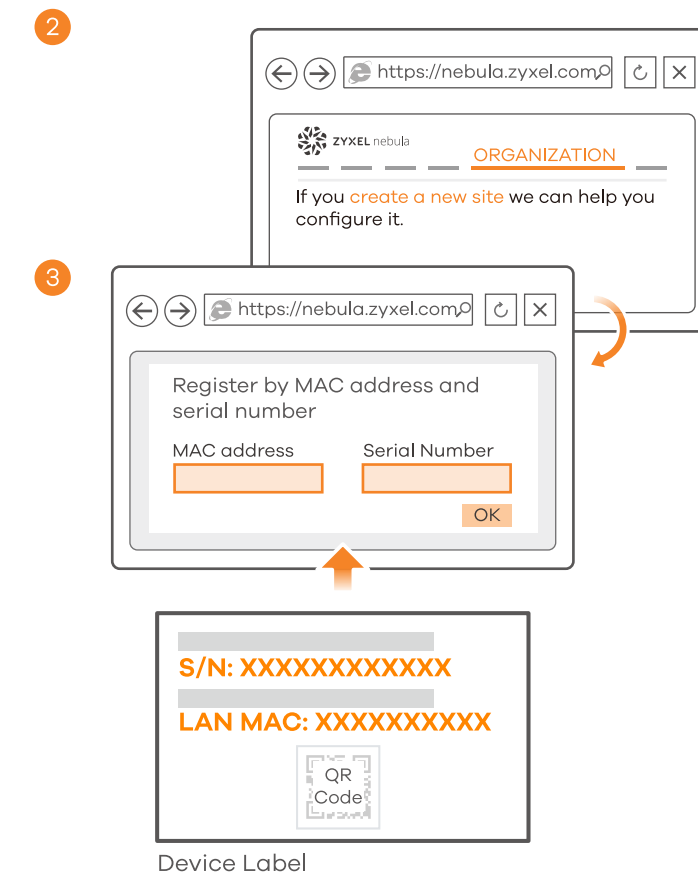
2

https://nebula.zyxel.com

ZYXEL nebula

ORGANIZATION

If you create a new site we can help you configure it.

3

https://nebula.zyxel.com

Register by MAC address and serial number

MAC address

Serial Number

OK

S/N: XXXXXXXXXXXX

LAN MAC: XXXXXXXXXX

QR Code

Device Label